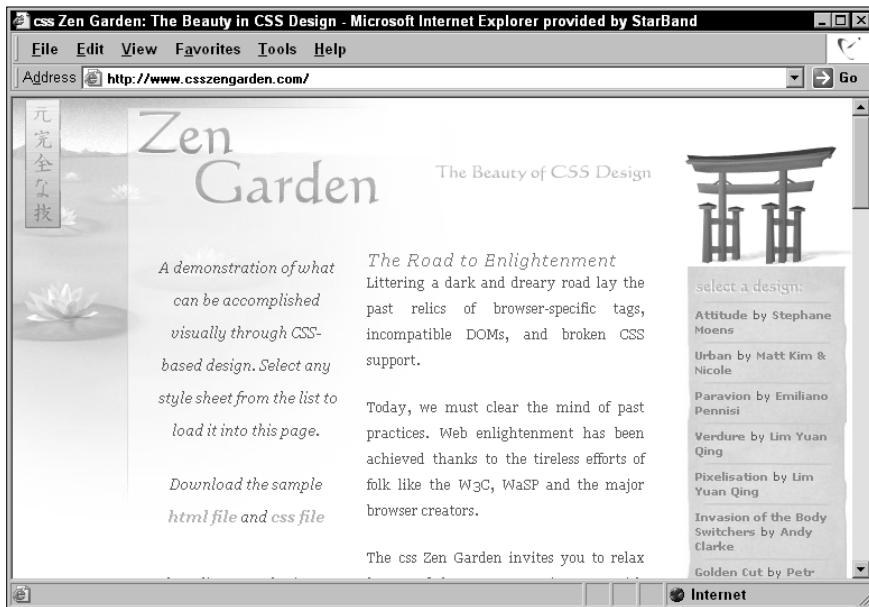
css Zen Garden: The Beauty in CSS Design - Microsoft Internet Explorer provided by StarBand

File Edit View Favorites Tools Help

Address http://www.csszengarden.com/ Go

元
完
全
な
抜

Zen Garden

The Beauty of CSS Design

A demonstration of what can be accomplished visually through CSS-based design. Select any style sheet from the list to load it into this page.

Download the sample html file and css file

The Road to Enlightenment

Littering a dark and dreary road lay the past relics of browser-specific tags, incompatible DOMs, and broken CSS support.

Today, we must clear the mind of past practices. Web enlightenment has been achieved thanks to the tireless efforts of folk like the W3C, WaSP and the major browser creators.

The css Zen Garden invites you to relax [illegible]

select a design:

Attitude by Stephane Moens

Urban by Matt Kim & Nicole

Paravion by Emiliano Pennisi

Verdure by Lim Yuan Qing

Pixelisation by Lim Yuan Qing

Invasion of the Body Switchers by Andy Clarke

Golden Cut by Petr

Internet